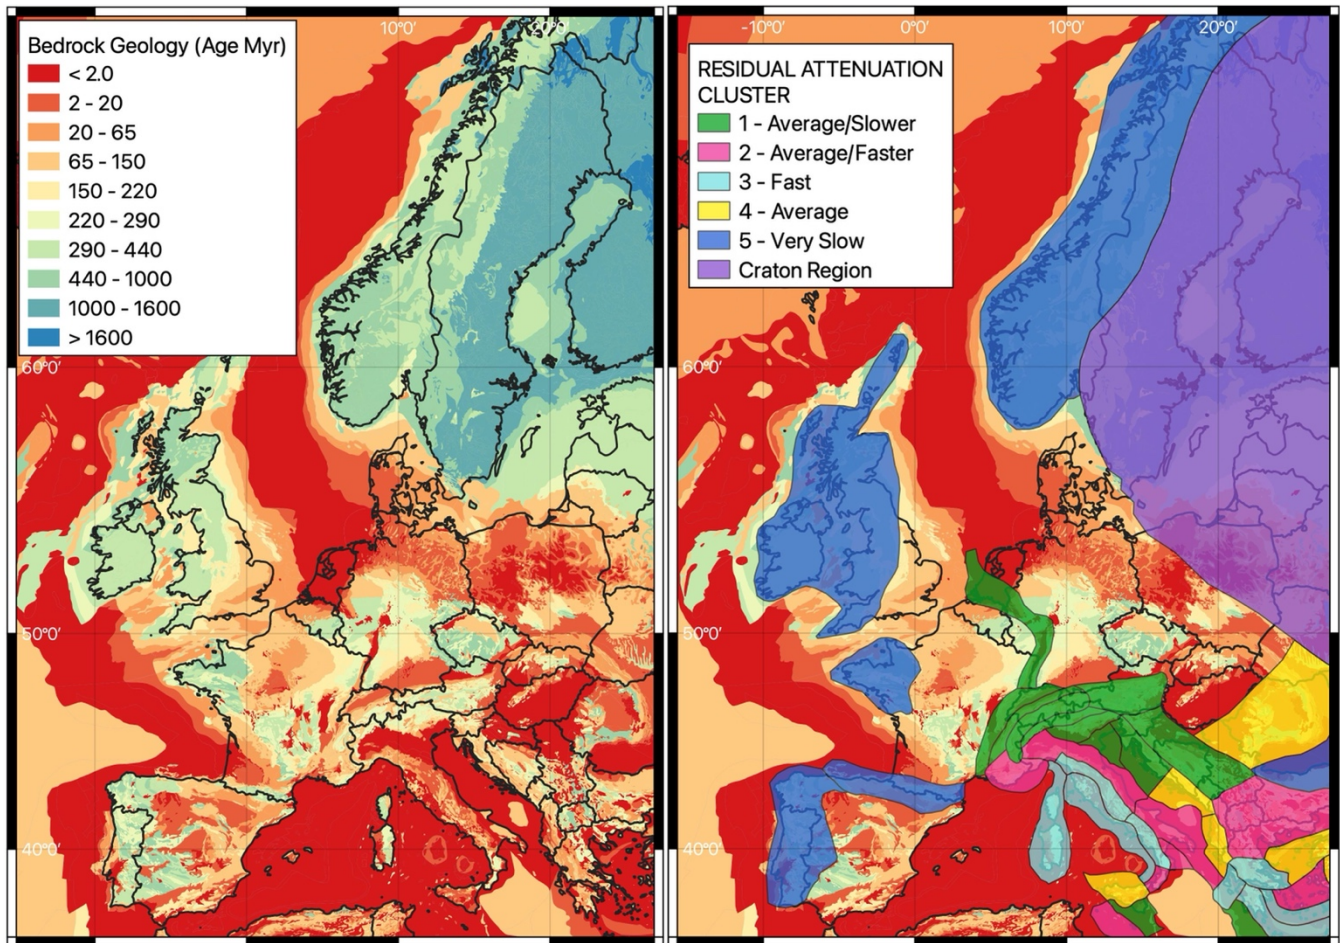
Bedrock Geology (Age Myr)
< 2.0
2 - 20
20 - 65
65 - 150
150 - 220
220 - 290
290 - 440
440 - 1000
1000 - 1600
> 1600

10°0'
20°0'
60°0'
50°0'
40°0'

-10°0'
0°0'
10°0'
20°0'

RESIDUAL ATTENUATION CLUSTER
1 - Average/Slower
2 - Average/Faster
3 - Fast
4 - Average
5 - Very Slow
Craton Region

60°0'
50°0'
40°0'